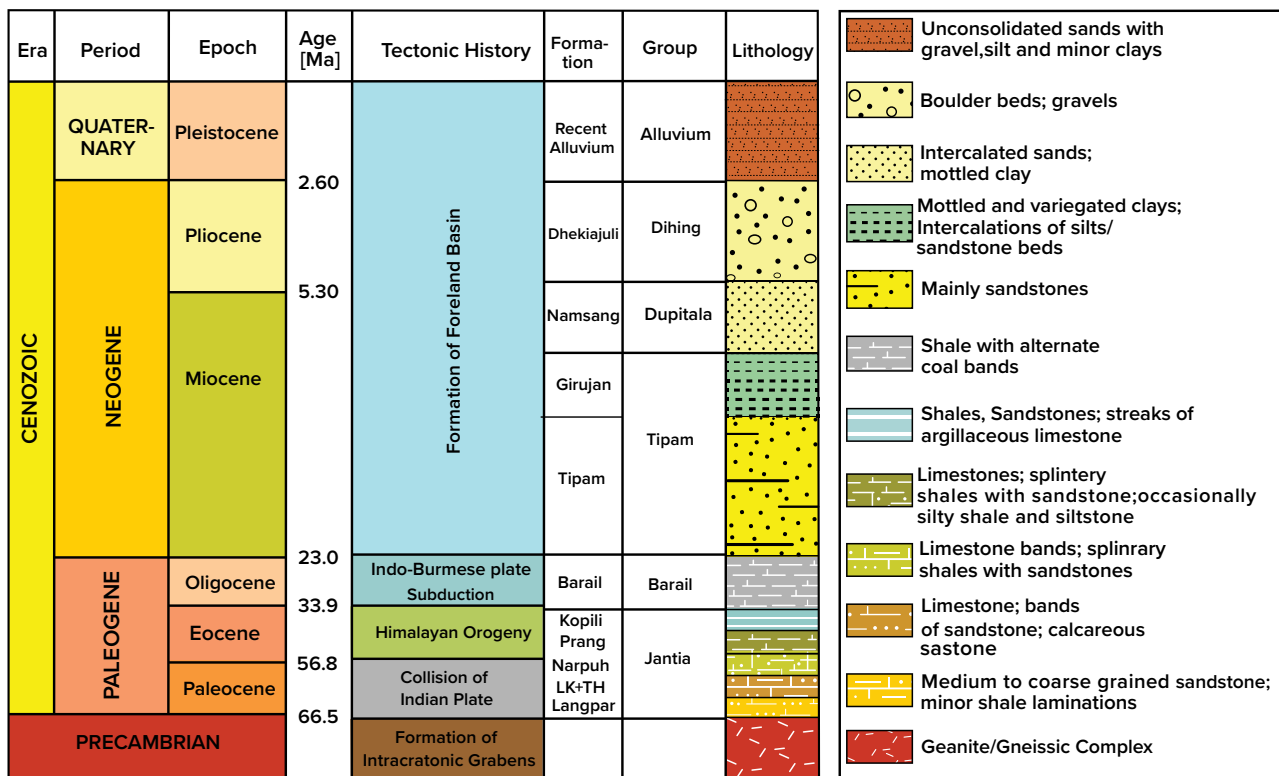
| Era | Period | Epoch | Age [Ma] | Tectonic History | Formation | Group | Lithology |
|---|---|---|---|---|---|---|---|
| CENOZOIC | QUATERNARY | Pleistocene | | Formation of Foreland Basin | Recent Alluvium | Alluvium | |
| | NEOGENE | Pliocene | 2.60 | | Dhekiajuli | Dihing | |
| | | Miocene | 5.30 | | Namsang | Dupitala | |
| | | | | | Girujan | Tipam | |
| | | | | | Tipam | | |
| | PALEOGENE | Oligocene | 23.0 | Indo-Burmese plate Subduction | Barail | Barail | |
| | | Eocene | 33.9 | Himalayan Orogeny | Kopili Prang Narpuh LK+TH Langpar | Jantia | |
| | | Paleocene | 56.8 | Collision of Indian Plate | | | |
| PRECAMBRIAN | | | 66.5 | Formation of Intracratonic Grabens | | | |

Unconsolidated sands with gravel,silt and minor clays

Boulder beds; gravels

Intercalated sands; mottled clay

Mottled and variegated clays; Intercalations of silts/ sandstone beds

Mainly sandstones

Shale with alternate coal bands

Shales, Sandstones; streaks of argillaceous limestone

Limestones; splintery shales with sandstone;occasionally silty shale and siltstone

Limestone bands; splinrary shales with sandstones

Limestone; bands of sandstone; calcareous sastone

Medium to coarse grained sandstone; minor shale laminations

Geanite/Gneissic Complex